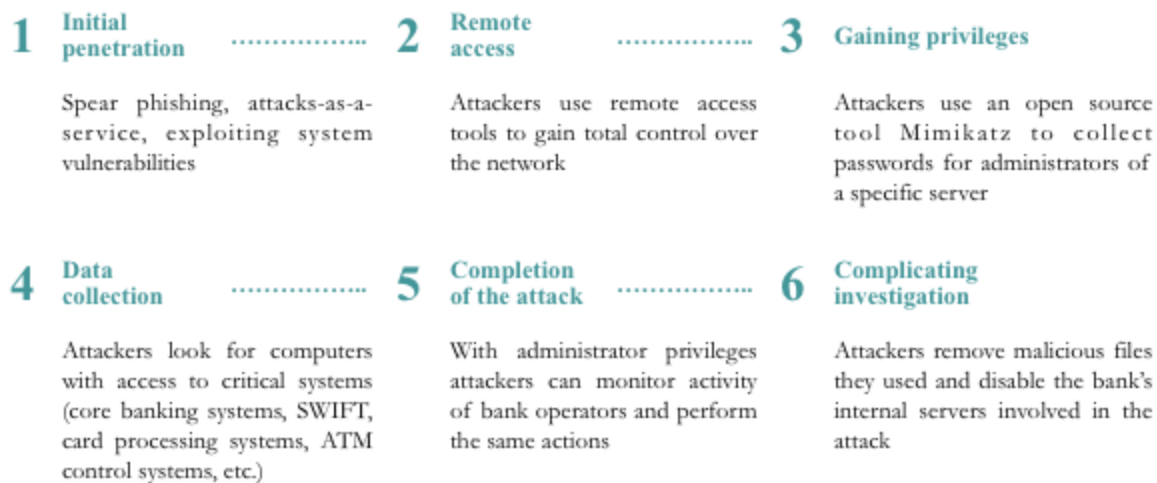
1 Initial penetration

Spear phishing, attacks-as-a-service, exploiting system vulnerabilities

2 Remote access

Attackers use remote access tools to gain total control over the network

3 Gaining privileges

Attackers use an open source tool Mimikatz to collect passwords for administrators of a specific server

4 Data collection

Attackers look for computers with access to critical systems (core banking systems, SWIFT, card processing systems, ATM control systems, etc.)

5 Completion of the attack

With administrator privileges attackers can monitor activity of bank operators and perform the same actions

6 Complicating investigation

Attackers remove malicious files they used and disable the bank's internal servers involved in the attack